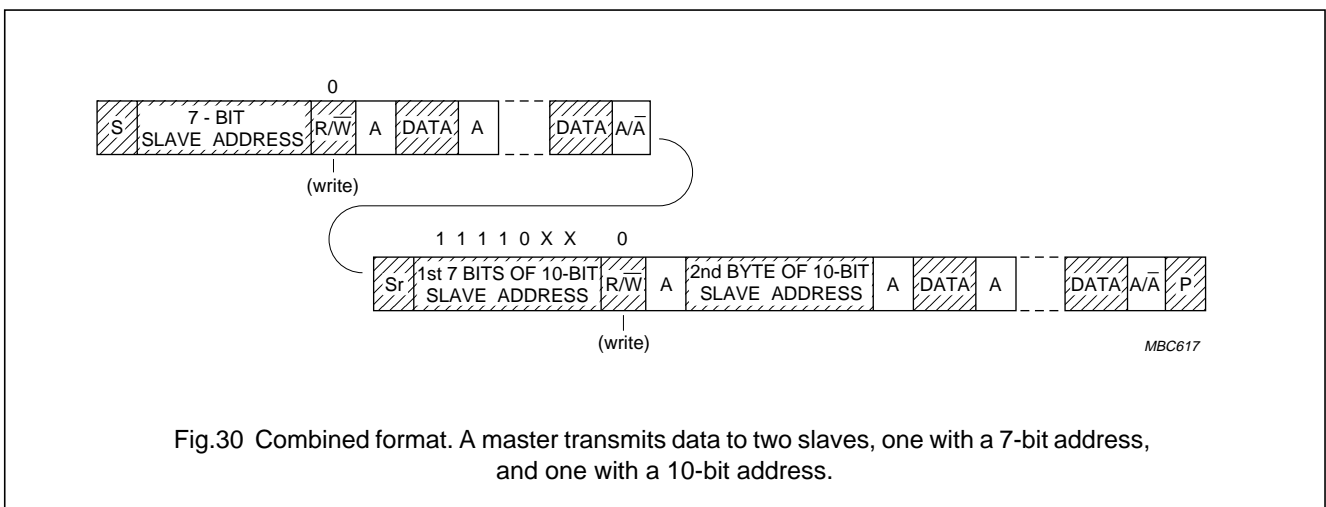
0

S | 7 - BIT SLAVE ADDRESS | $R/\overline{W}$ | A | DATA | A | DATA | $A/\overline{A}$

(write)

1 1 1 1 0 X X 0

Sr | 1st 7 BITS OF 10-BIT SLAVE ADDRESS | $R/\overline{W}$ | A | 2nd BYTE OF 10-BIT SLAVE ADDRESS | A | DATA | A | DATA | $A/\overline{A}$ | P

(write)

MBC617

Fig.30 Combined format. A master transmits data to two slaves, one with a 7-bit address, and one with a 10-bit address.